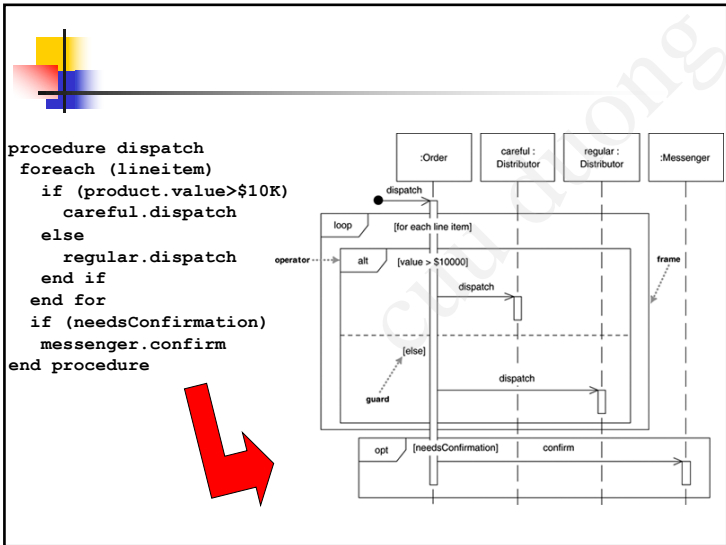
procedure dispatch
 foreach (lineitem)
   if (product.value>$10K)
     careful.dispatch
   else
     regular.dispatch
   end if
  end for
  if (needsConfirmation)
   messenger.confirm
end procedure

:Order
careful : Distributor
regular : Distributor
:Messenger
dispatch
loop
[for each line item]
operator
alt
[value > $10000]
frame
dispatch
[else]
guard
dispatch
opt
[needsConfirmation]
confirm

cuu duong